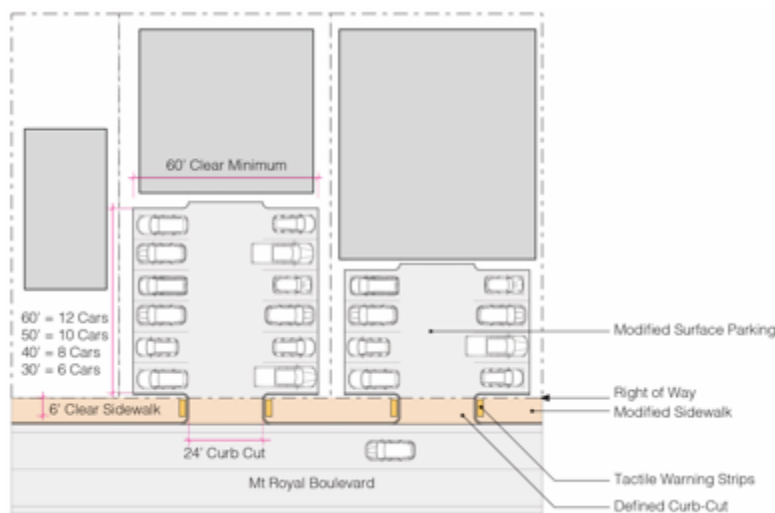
60' Clear Minimum

60' = 12 Cars
50' = 10 Cars
40' = 8 Cars
30' = 6 Cars

Modified Surface Parking

Right of Way

6' Clear Sidewalk

Modified Sidewalk

24' Curb Cut

Tactile Warning Strips

Mt Royal Boulevard

Defined Curb-Cut